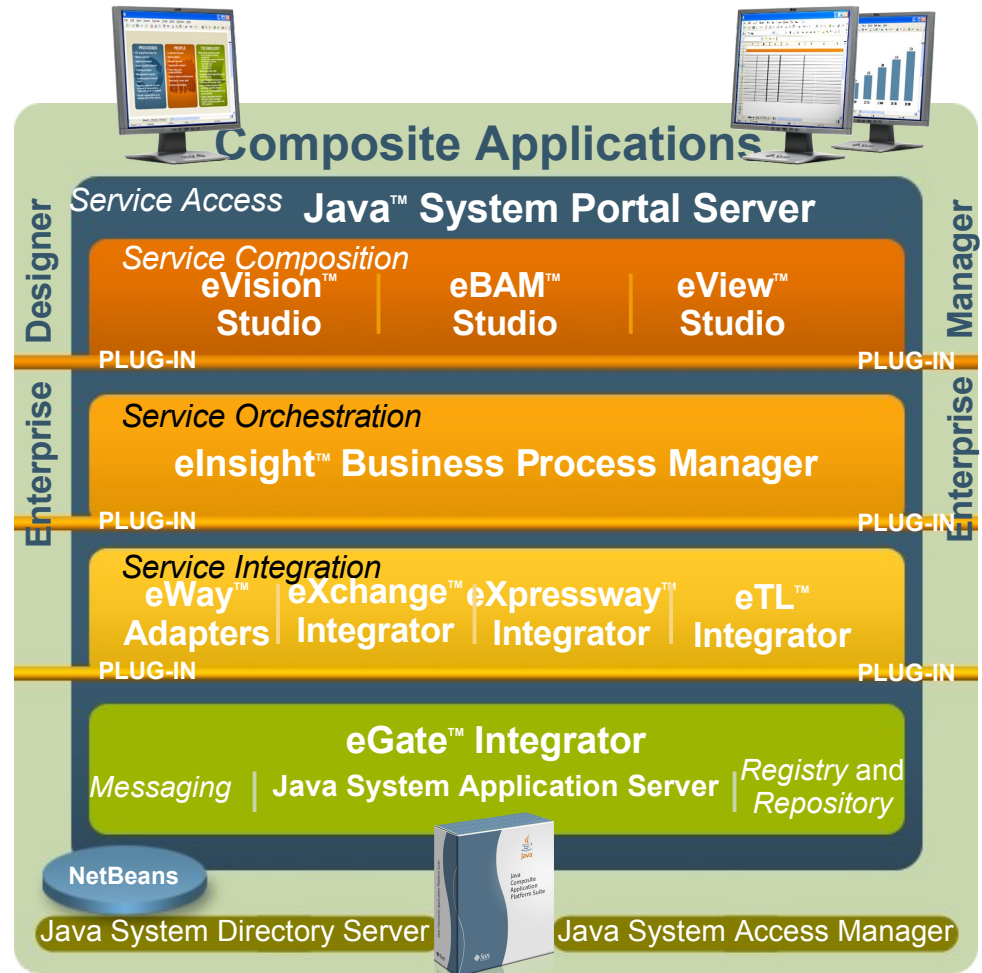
Composite Applications

Service Access Java™ System Portal Server

Designer

Enterprise

Manager

Enterprise

Service Composition

eVision™ Studio

eBAM™ Studio

eView™ Studio

PLUG-IN PLUG-IN

Service Orchestration

eInsight™ Business Process Manager

PLUG-IN PLUG-IN

Service Integration

eWay™ Adapters

eXchange™ Integrator

eXpressway™ Integrator

eTL™ Integrator

PLUG-IN PLUG-IN

eGate™ Integrator

Messaging | Java System Application Server | Registry and Repository

NetBeans

Java Composite Application Platform Suite

Java System Directory Server

Java System Access Manager